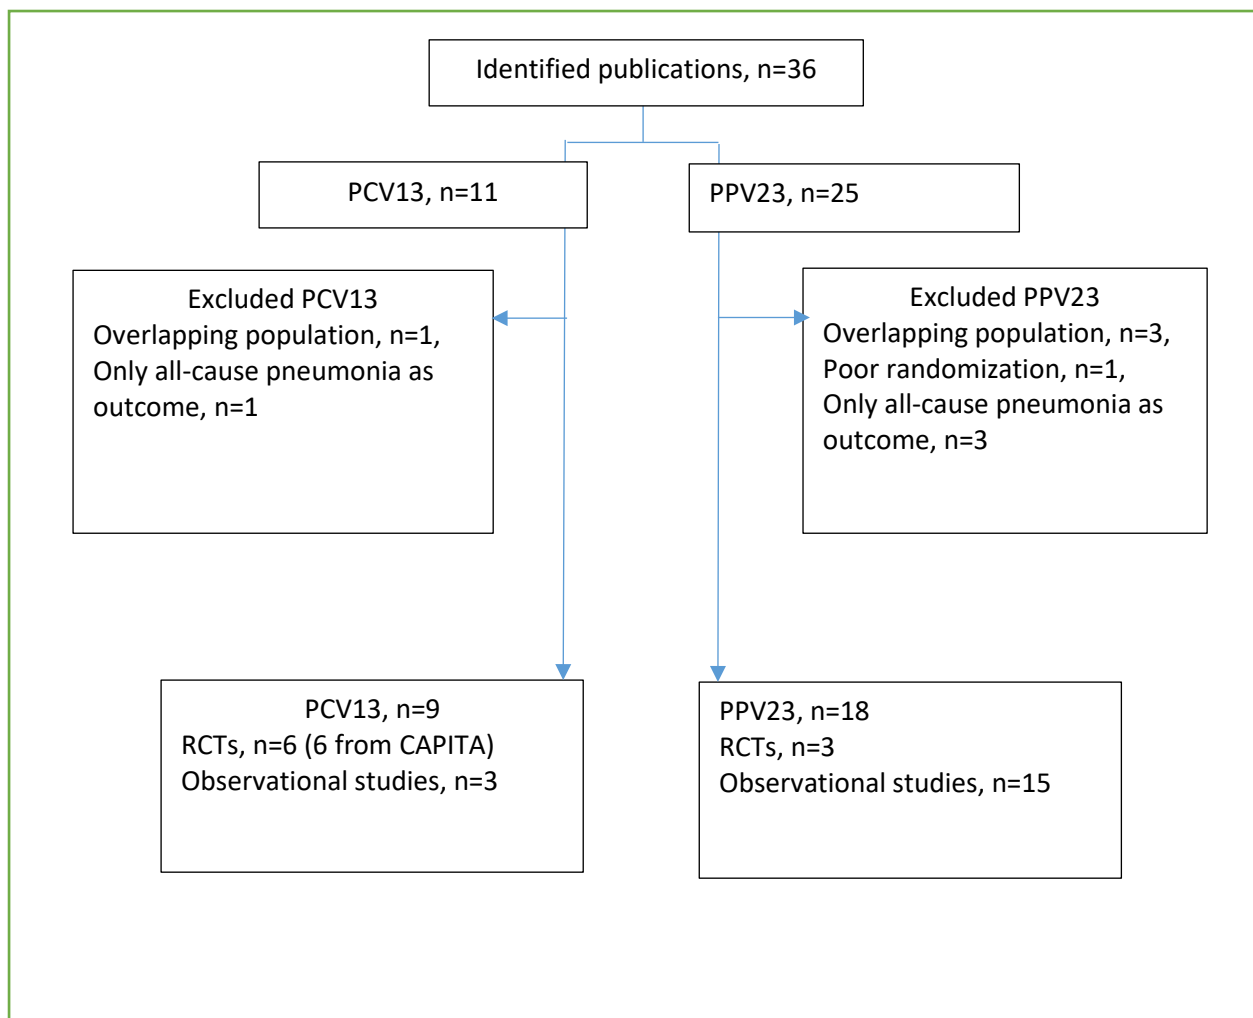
Identified publications, n=36

PCV13, n=11

PPV23, n=25

Excluded PCV13
Overlapping population, n=1,
Only all-cause pneumonia as outcome, n=1

Excluded PPV23
Overlapping population, n=3,
Poor randomization, n=1,
Only all-cause pneumonia as outcome, n=3

PCV13, n=9
RCTs, n=6 (6 from CAPITA)
Observational studies, n=3

PPV23, n=18
RCTs, n=3
Observational studies, n=15